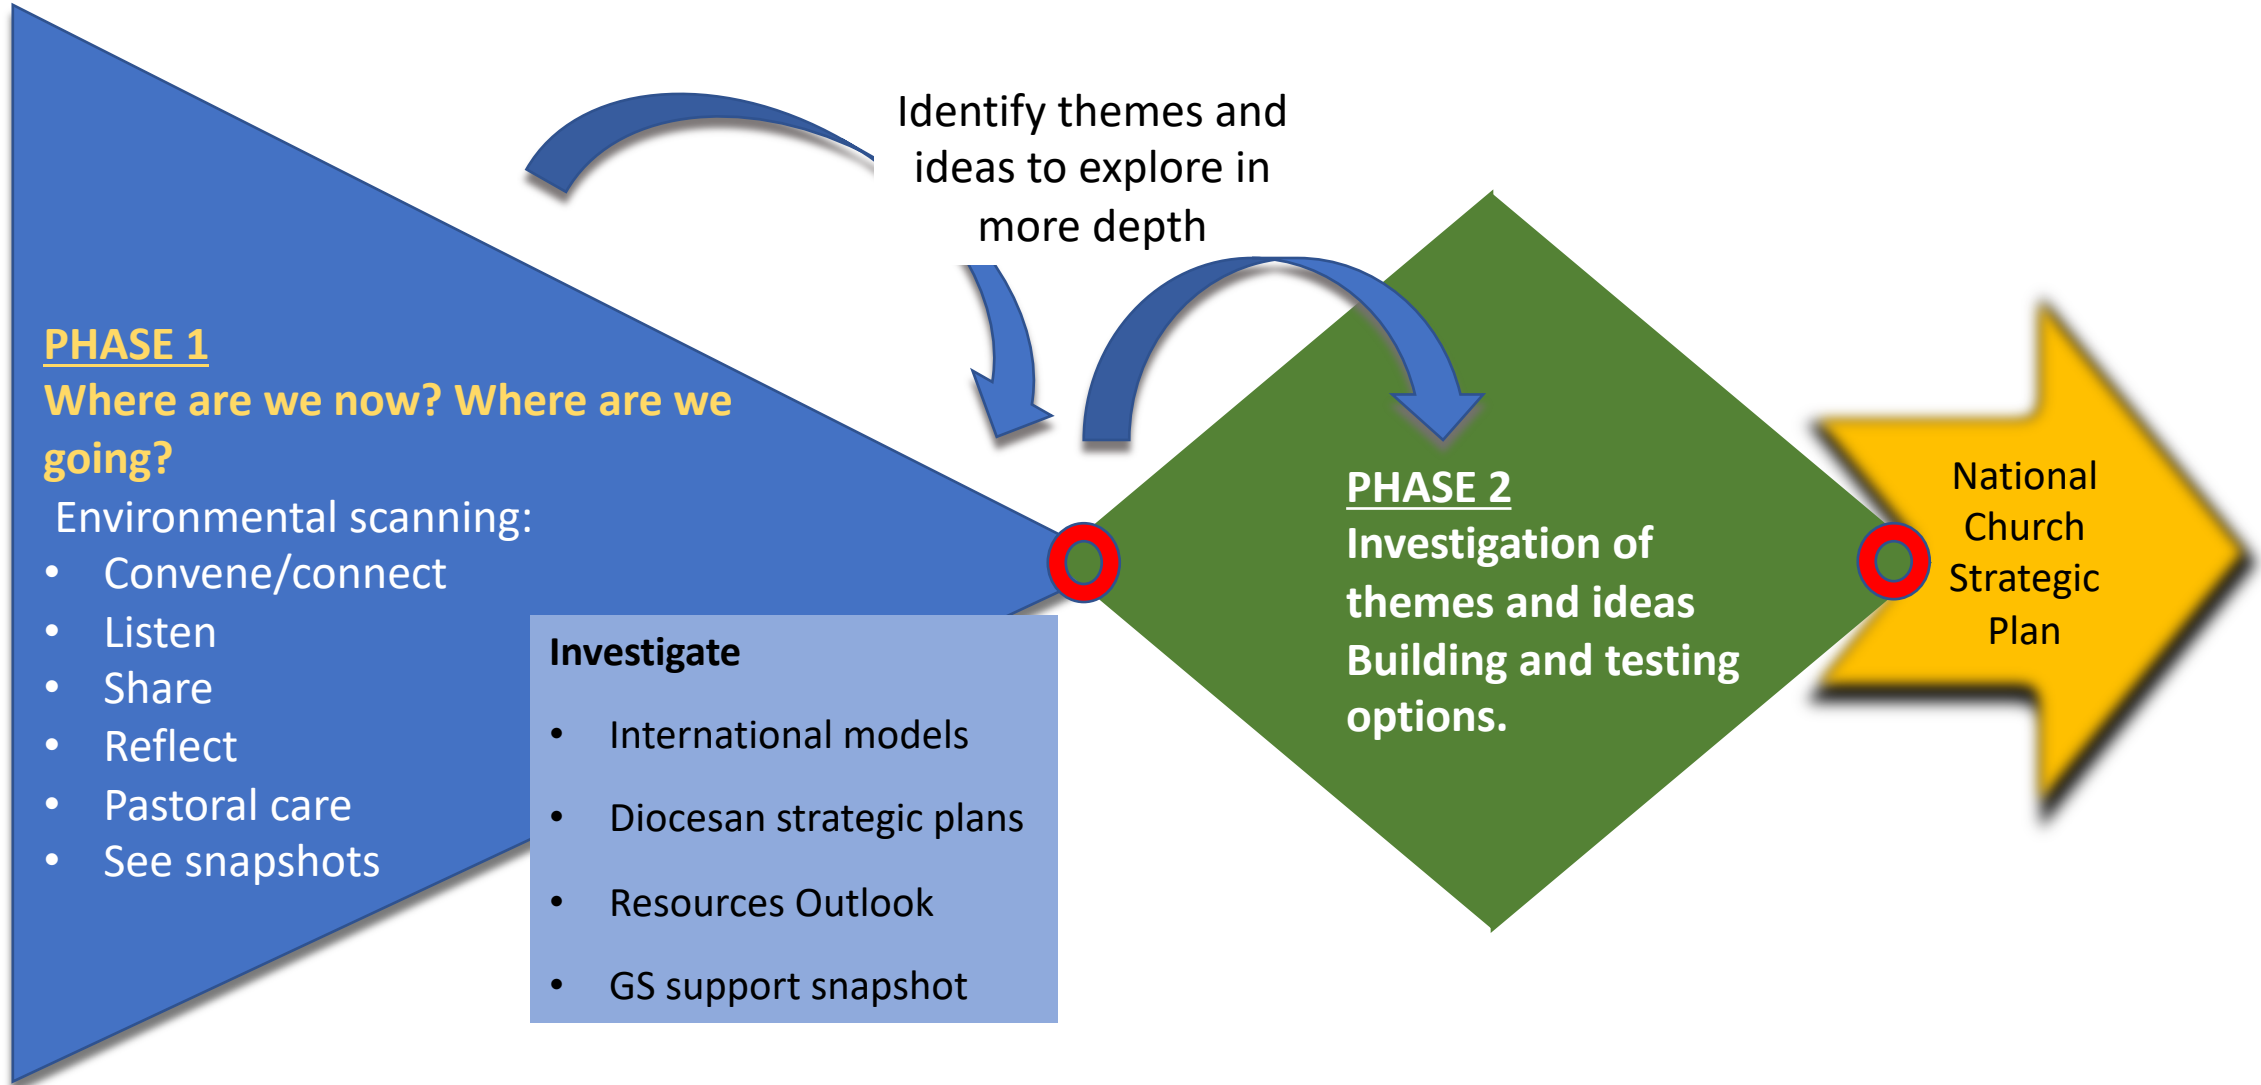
Identify themes and ideas to explore in more depth

PHASE 1
Where are we now? Where are we going?
Environmental scanning:
- Convene/connect
- Listen
- Share
- Reflect
- Pastoral care
- See snapshots

Investigate
- International models
- Diocesan strategic plans
- Resources Outlook
- GS support snapshot

PHASE 2
Investigation of themes and ideas
Building and testing options.

National Church Strategic Plan